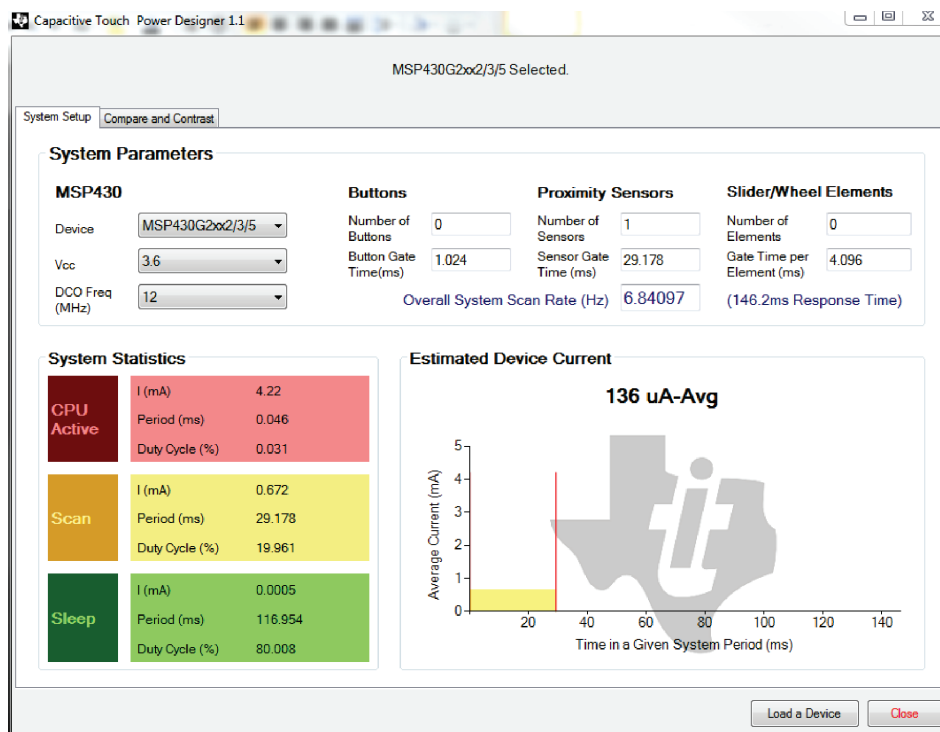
Capacitive Touch Power Designer 1.1

MSP430G2xx2/3/5 Selected.

System Setup | Compare and Contrast

System Parameters

MSP430

Device MSP430G2xx2/3/5

Vcc 3.6

DCO Freq (MHz) 12

Buttons

Number of Buttons 0

Button Gate Time(ms) 1.024

Proximity Sensors

Number of Sensors 1

Sensor Gate Time (ms) 29.178

Slider/Wheel Elements

Number of Elements 0

Gate Time per Element (ms) 4.096

Overall System Scan Rate (Hz) 6.84097

(146.2ms Response Time)

System Statistics

| | | |
|---|---|---|
| CPU Active | I (mA) | 4.22 |
| | Period (ms) | 0.046 |
| | Duty Cycle (%) | 0.031 |
| Scan | I (mA) | 0.672 |
| | Period (ms) | 29.178 |
| | Duty Cycle (%) | 19.961 |
| Sleep | I (mA) | 0.0005 |
| | Period (ms) | 116.954 |
| | Duty Cycle (%) | 80.008 |

Estimated Device Current

136 uA-Avg

Average Current (mA)

5
4
3
2
1
0

20 40 60 80 100 120 140

Time in a Given System Period (ms)

Load a Device

Close